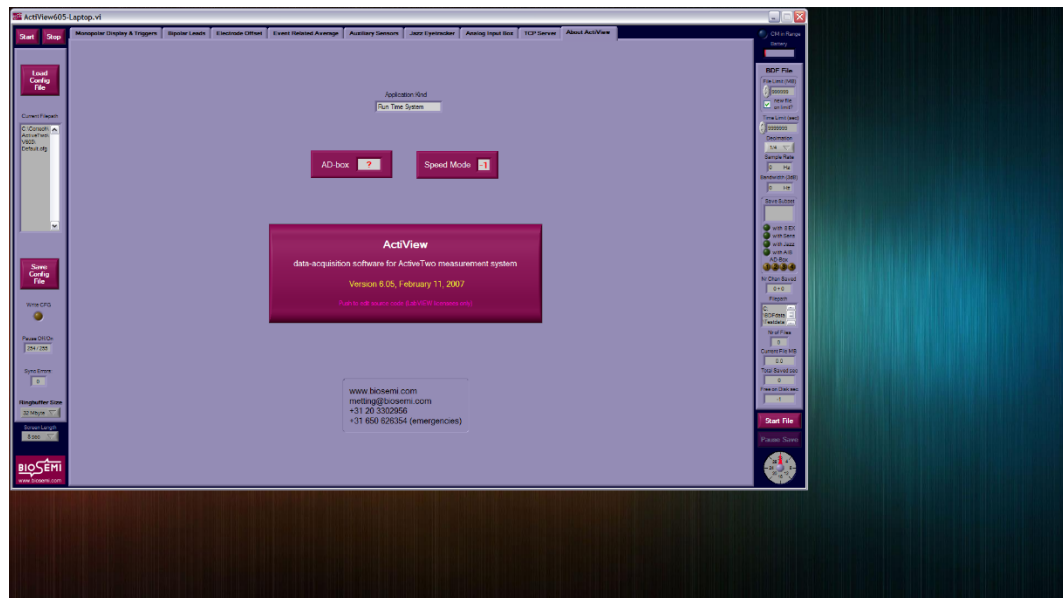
ActiView605-Laptop.vi

Start
Stop

Monopolar Display & Triggers
Bipolar Leads
Electrode Offset
Event Related Average
Auxiliary Sensors
Jazz Eyetracker
Analog Input Box
TCP Server
About ActiView

CM in Range
Battery

Load Config File

Current Filepath
C:\Consult\ ActiveTwo V605-Default.cfg

Save Config File

Write CFG

Pause Off/On
254 / 255

Sync Errors
0

Ringbuffer Size
32 Mbyte

Screen Length
8 sec

BIOSEMI
www.biosemi.com

Application Kind
Run Time System

AD-box
?
Speed Mode
-1

ActiView
data-acquisition software for ActiveTwo measurement system
Version 6.05, February 11, 2007
Push to edit source code (full VEW licenses only)

www.biosemi.com
metting@biosemi.com
+31 20 3302956
+31 650 826354 (emergencies)

BDF File
File Limit (MB)
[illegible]
new file on limit?
Time Limit (sec)
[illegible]
Decimation
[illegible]
Sample Rate
0 Hz
Bandwidth (3dB)
0 Hz
Save Subset
with EEX
with Sens
with Jazz
with AIB
AD-Box
Nr Chan Saved
0 + 0
Filepath
BDFdata Testdata
Nr of Files
0
Current File MB
0.0
Total Saved sec
0
Free on Disk sec
0
Start File
Pause Save